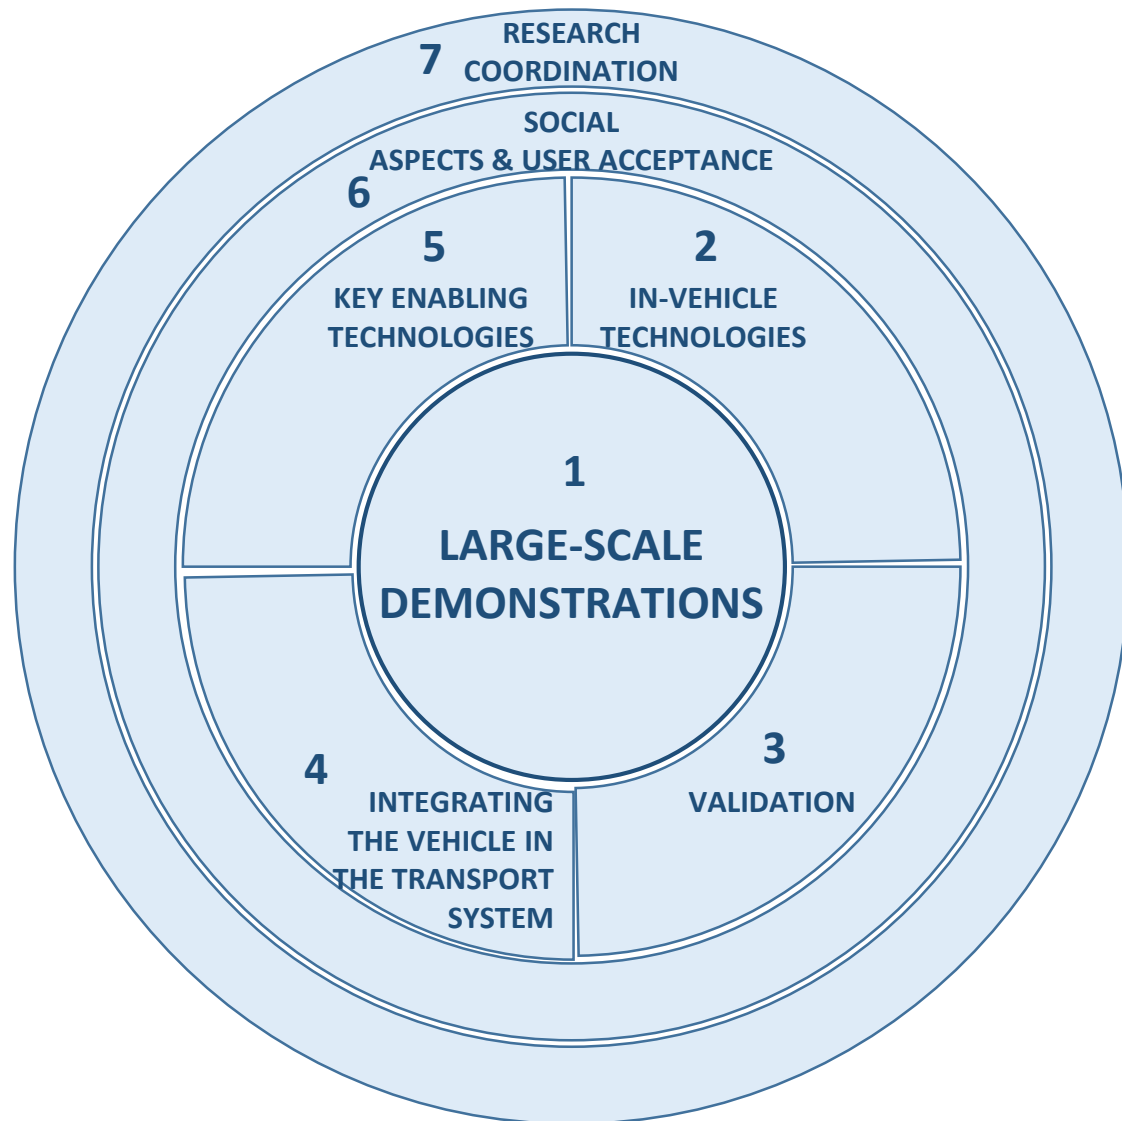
7
RESEARCH
COORDINATION

SOCIAL
ASPECTS & USER ACCEPTANCE
6

5
KEY ENABLING
TECHNOLOGIES

2
IN-VEHICLE
TECHNOLOGIES

1
LARGE-SCALE
DEMONSTRATIONS

4
INTEGRATING
THE VEHICLE IN
THE TRANSPORT
SYSTEM

3
VALIDATION